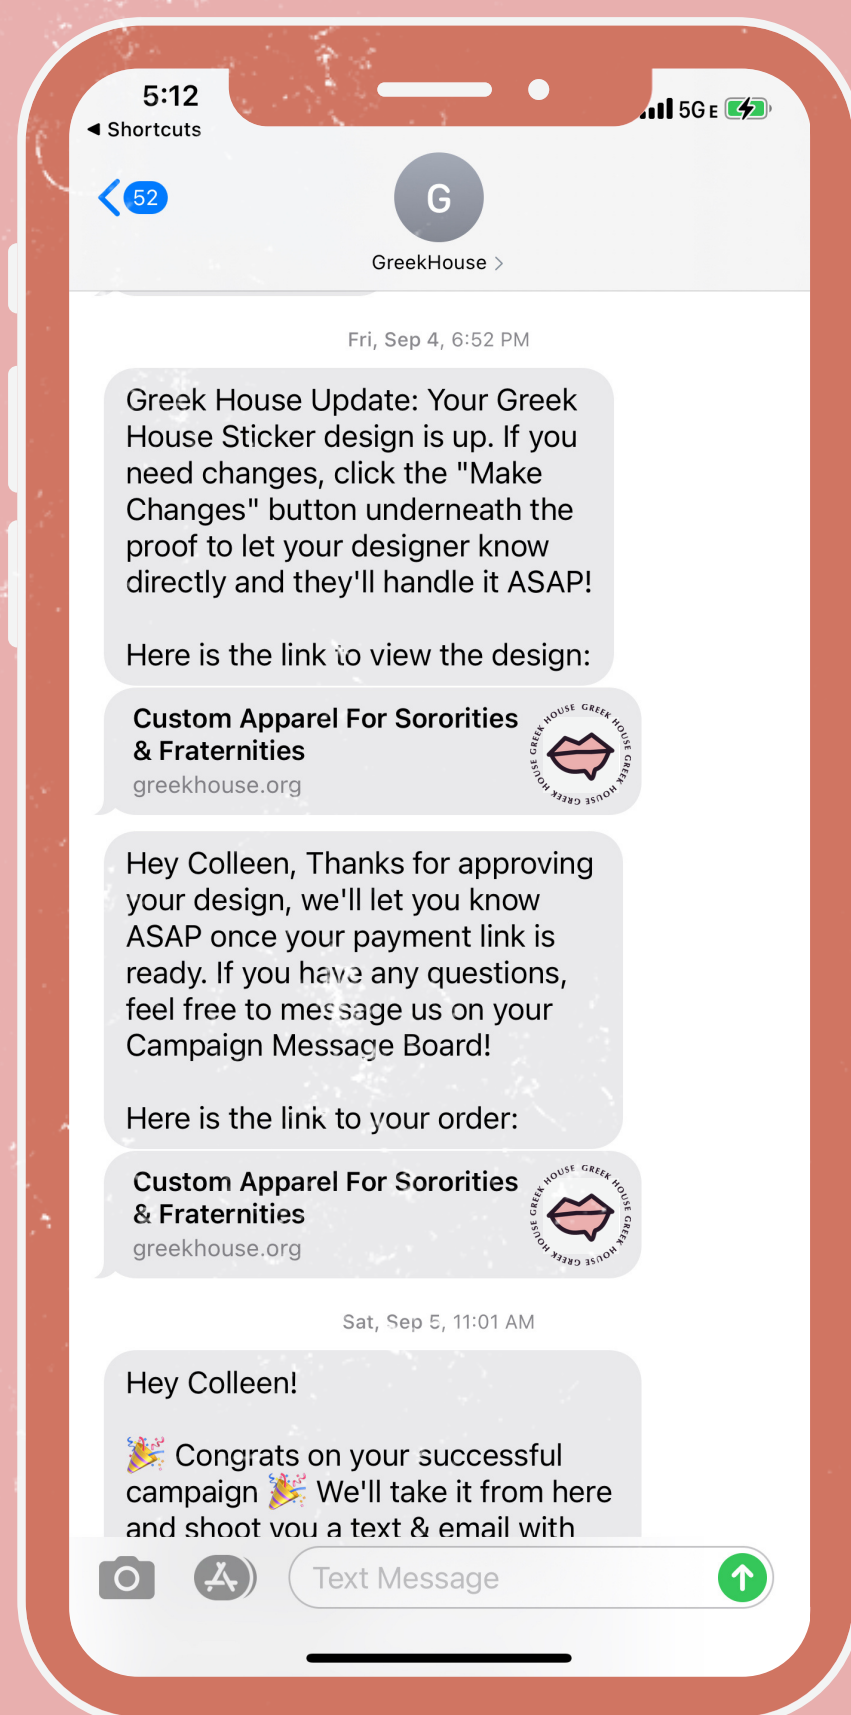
5:12
◀ Shortcuts
5G E
52
G
GreekHouse >

Fri, Sep 4, 6:52 PM

Greek House Update: Your Greek House Sticker design is up. If you need changes, click the "Make Changes" button underneath the proof to let your designer know directly and they'll handle it ASAP!

Here is the link to view the design:

Custom Apparel For Sororities & Fraternities
greekhouse.org
GREEK HOUSE GREEK HOUSE GREEK HOUSE

Hey Colleen, Thanks for approving your design, we'll let you know ASAP once your payment link is ready. If you have any questions, feel free to message us on your Campaign Message Board!

Here is the link to your order:

Custom Apparel For Sororities & Fraternities
greekhouse.org
GREEK HOUSE GREEK HOUSE GREEK HOUSE

Sat, Sep 5, 11:01 AM

Hey Colleen!

🎉 Congrats on your successful campaign 🎉 We'll take it from here and shoot you a text & email with

Text Message